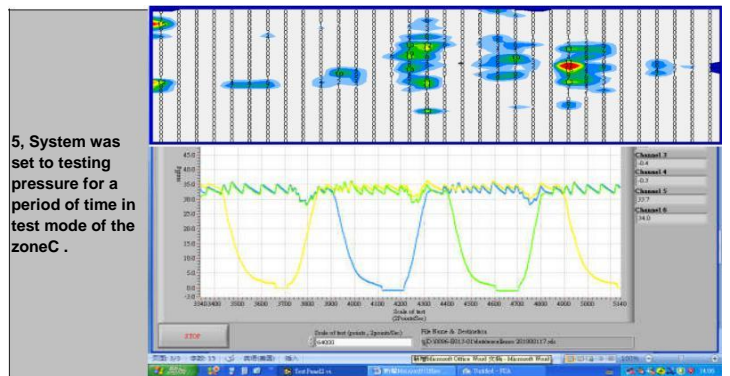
5, System was set to testing pressure for a period of time in test mode of the zoneC .

45.0
40.0
35.0
30.0
25.0
20.0
15.0
10.0
5.0
0.0
-5.0

3340 3400 3500 3600 3700 3800 3900 4000 4100 4200 4300 4400 4500 4600 4700 4800 4900 5000 5100 5200 5340

Scale of test (25points/Sec)

Channel 3
-0.4
Channel 4
0.7
Channel 5
33.7
Channel 6
34.0

STOP

Scale of test (points , 2points/Sec)
64000

File Name & Dedication
D:\2006-2013-01\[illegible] 20100117.xls

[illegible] Microsoft Office Word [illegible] - Microsoft Word

100%

Test Panel2 vi

Pudded - PDA